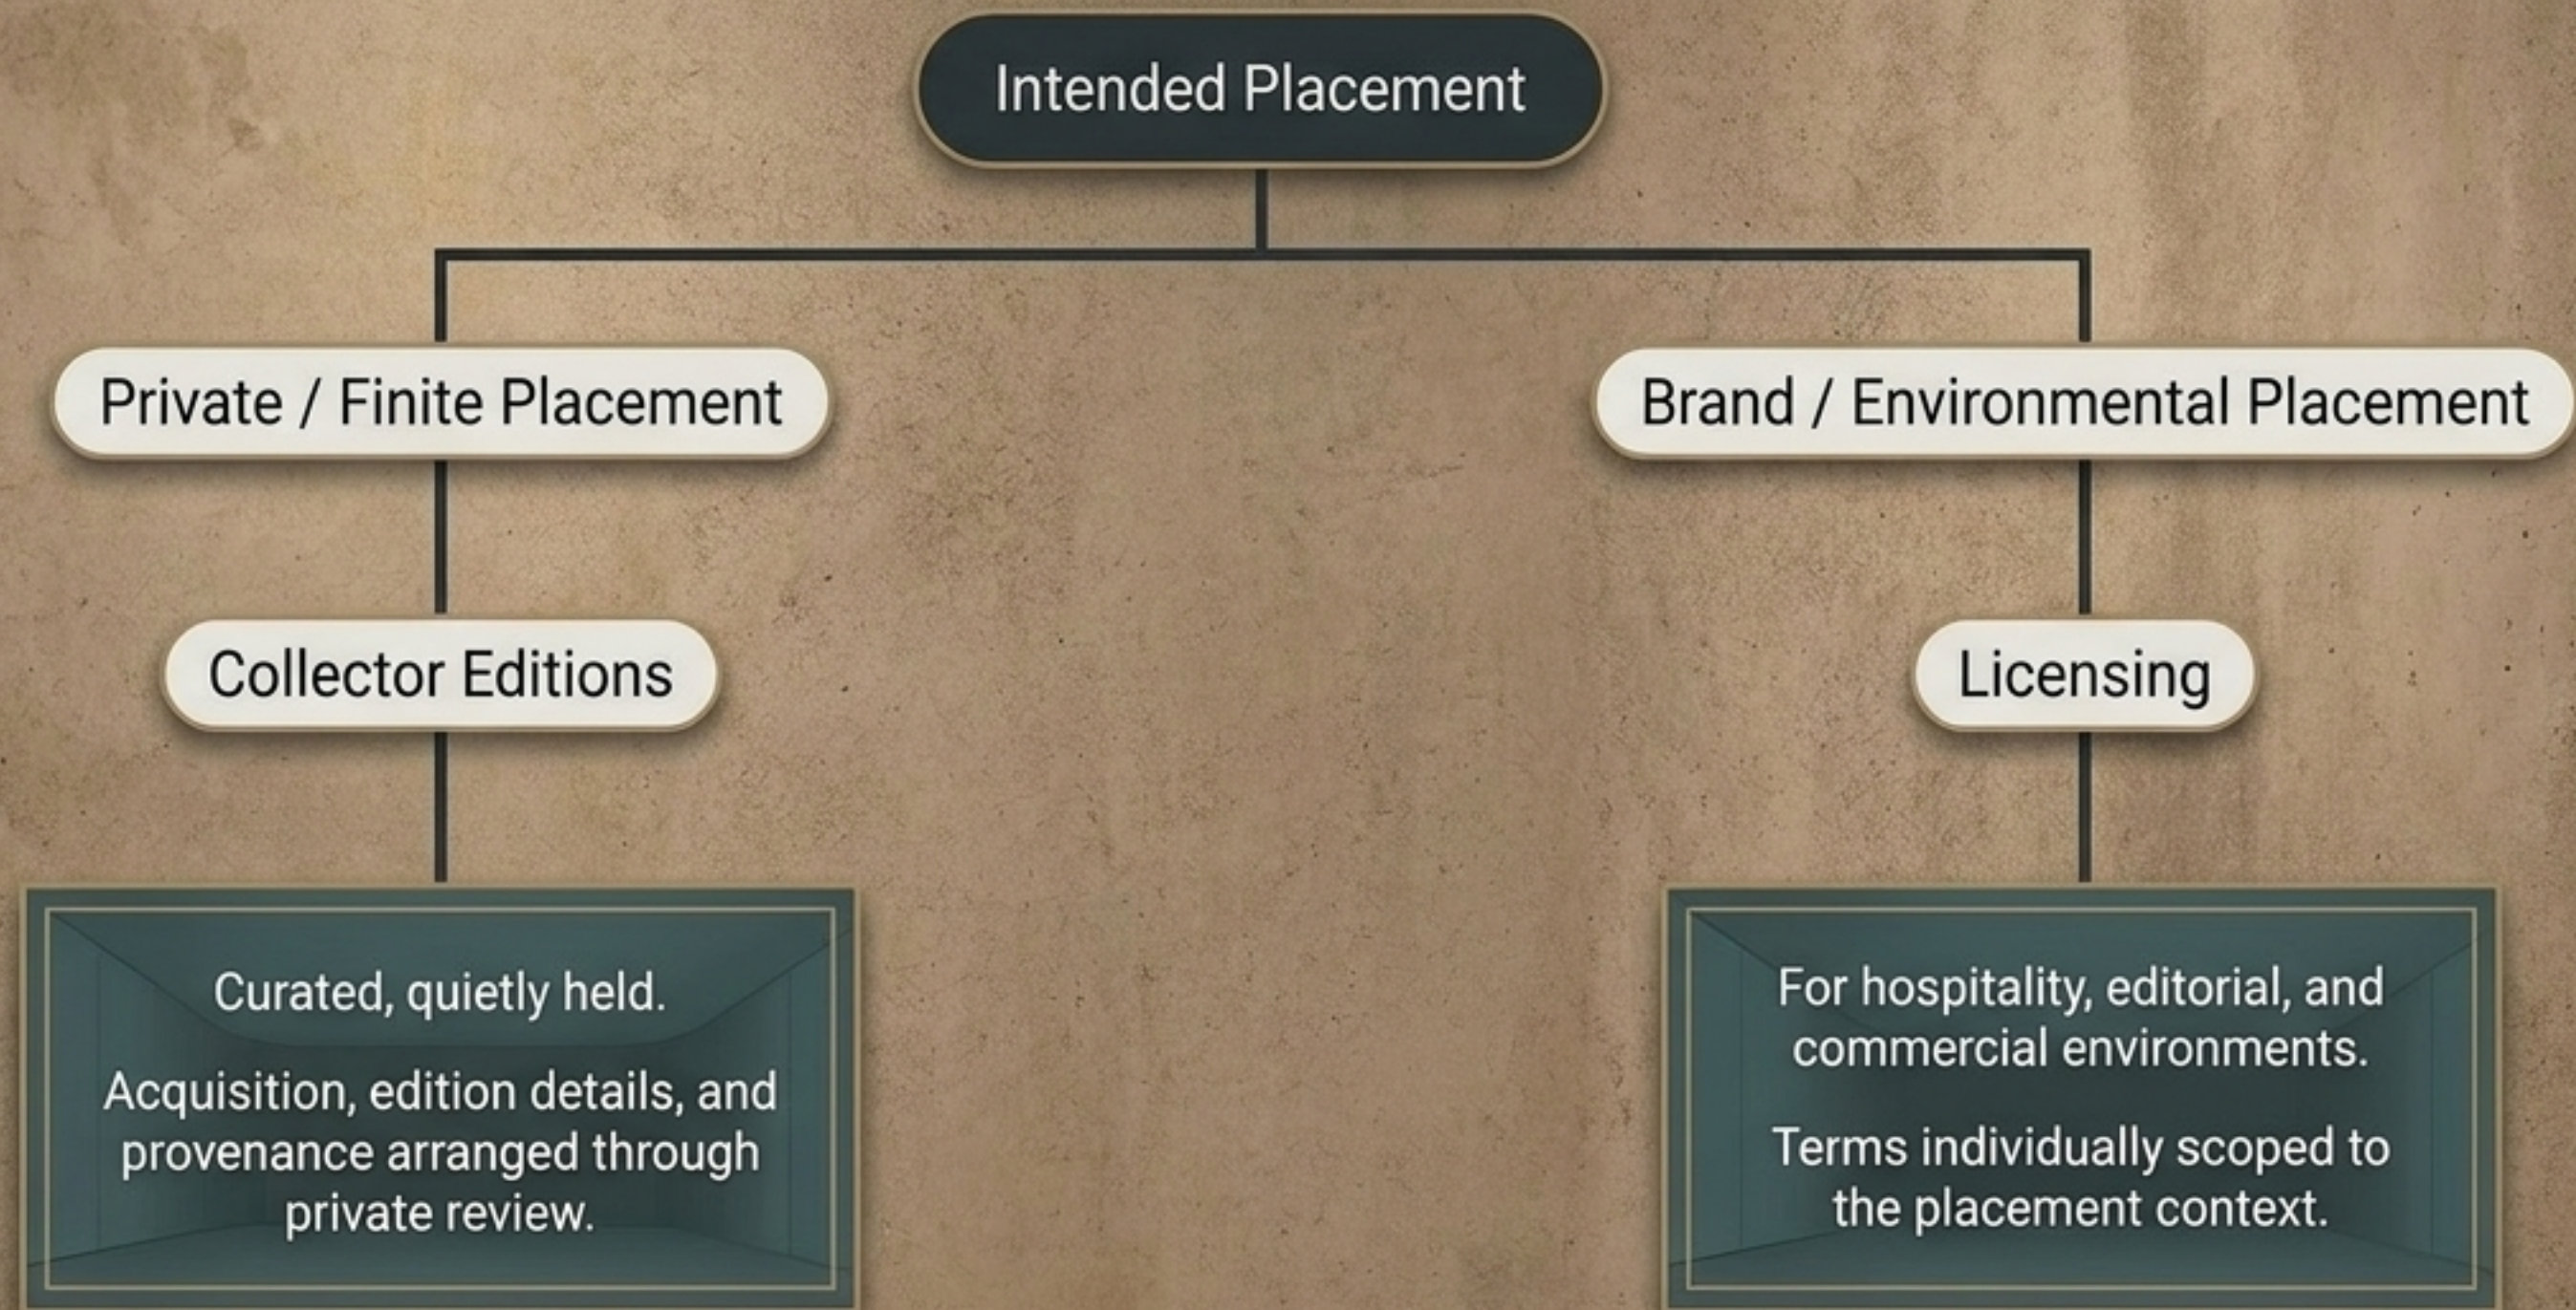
Intended Placement

Private / Finite Placement

Collector Editions

Curated, quietly held.

Acquisition, edition details, and provenance arranged through private review.

Brand / Environmental Placement

Licensing

For hospitality, editorial, and commercial environments.

Terms individually scoped to the placement context.